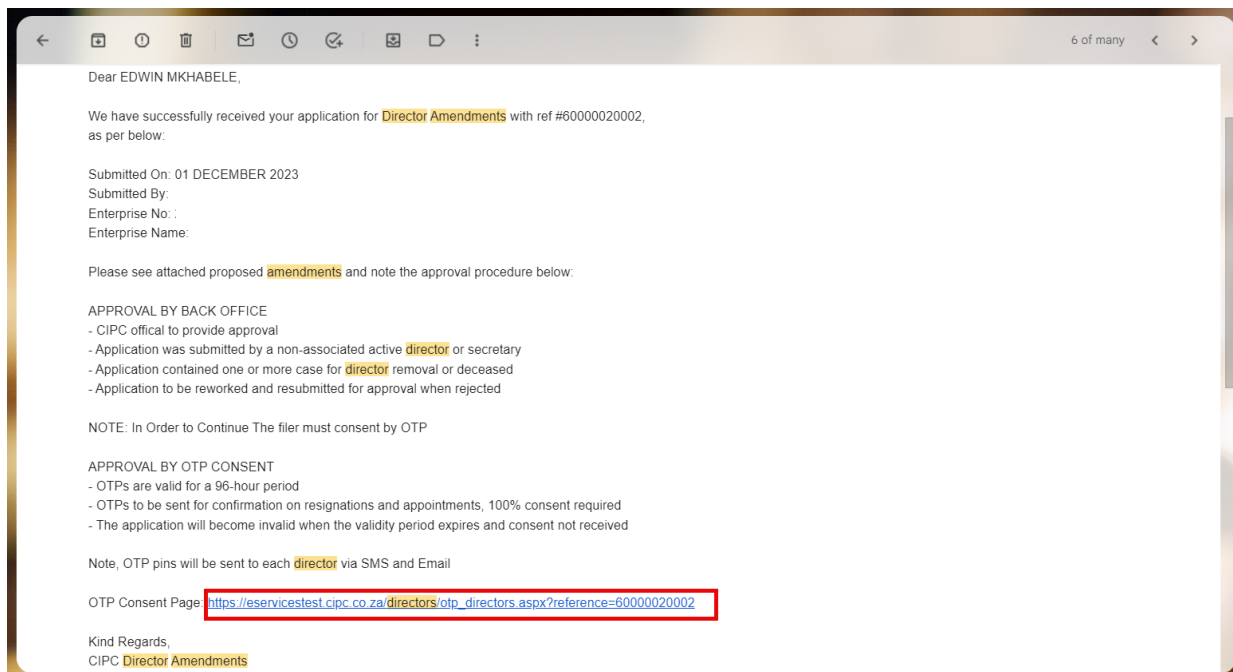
6 of many

Dear EDWIN MKHABELE,

We have successfully received your application for Director Amendments with ref #60000020002, as per below:

Submitted On: 01 DECEMBER 2023
Submitted By:
Enterprise No: :
Enterprise Name:

Please see attached proposed amendments and note the approval procedure below:

APPROVAL BY BACK OFFICE
- CIPC offical to provide approval
- Application was submitted by a non-associated active director or secretary
- Application contained one or more case for director removal or deceased
- Application to be reworked and resubmitted for approval when rejected

NOTE: In Order to Continue The filer must consent by OTP

APPROVAL BY OTP CONSENT
- OTPs are valid for a 96-hour period
- OTPs to be sent for confirmation on resignations and appointments, 100% consent required
- The application will become invalid when the validity period expires and consent not received

Note, OTP pins will be sent to each director via SMS and Email

OTP Consent Page: https://eservicestest.cipc.co.za/directors/otp_directors.aspx?reference=60000020002

Kind Regards,
CIPC Director Amendments